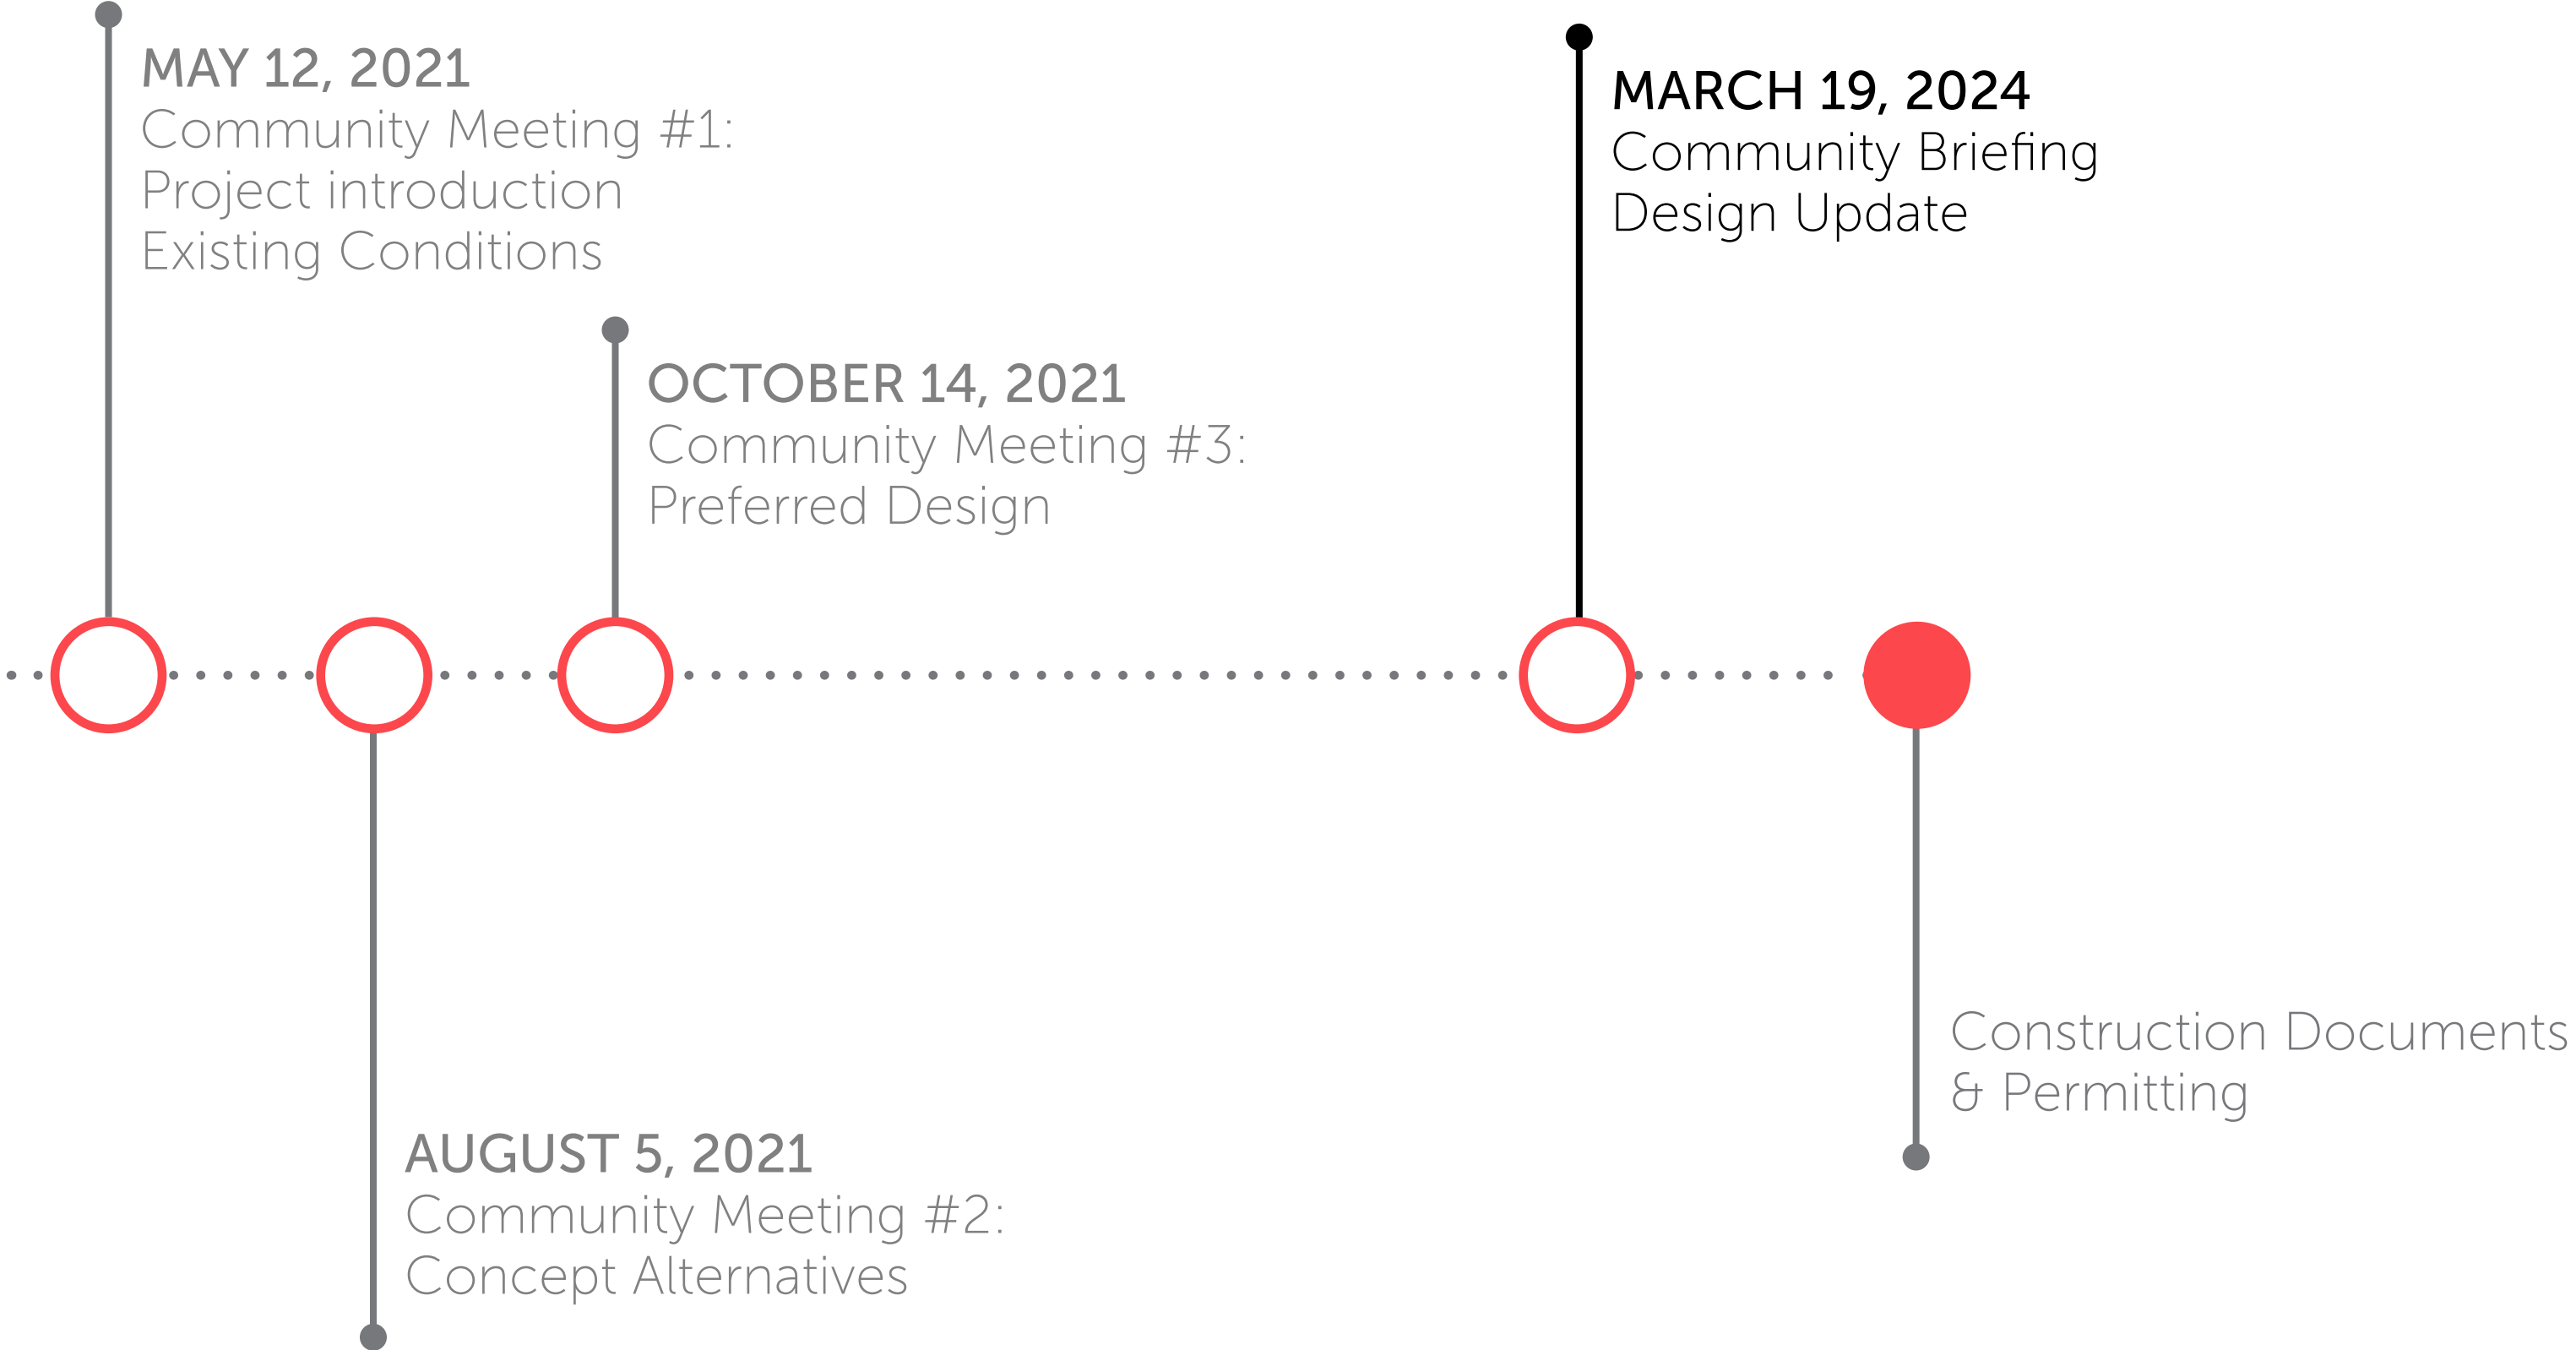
MAY 12, 2021
Community Meeting #1:
Project introduction
Existing Conditions

OCTOBER 14, 2021
Community Meeting #3:
Preferred Design

MARCH 19, 2024
Community Briefing
Design Update

AUGUST 5, 2021
Community Meeting #2:
Concept Alternatives

Construction Documents
& Permitting